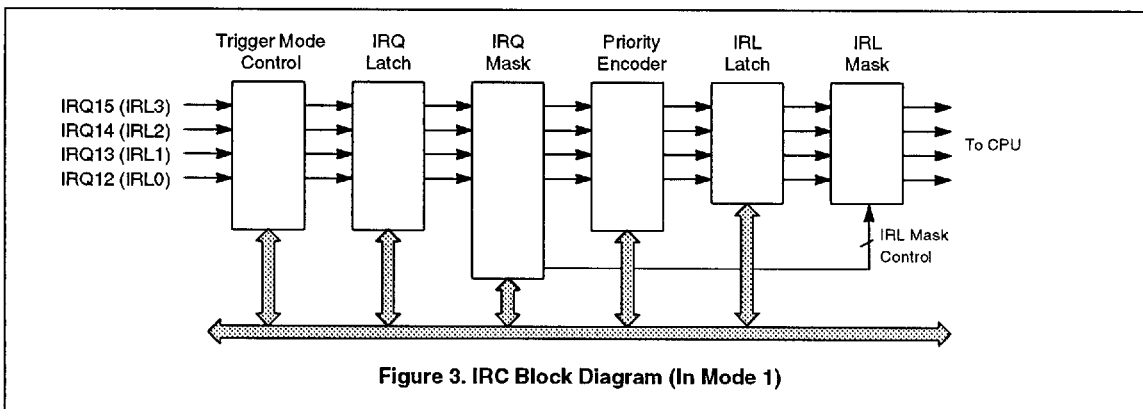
Trigger Mode Control

IRQ Latch

IRQ Mask

Priority Encoder

IRL Latch

IRL Mask

IRQ15 (IRL3)
IRQ14 (IRL2)
IRQ13 (IRL1)
IRQ12 (IRL0)

To CPU

IRL Mask Control

Figure 3. IRC Block Diagram (In Mode 1)